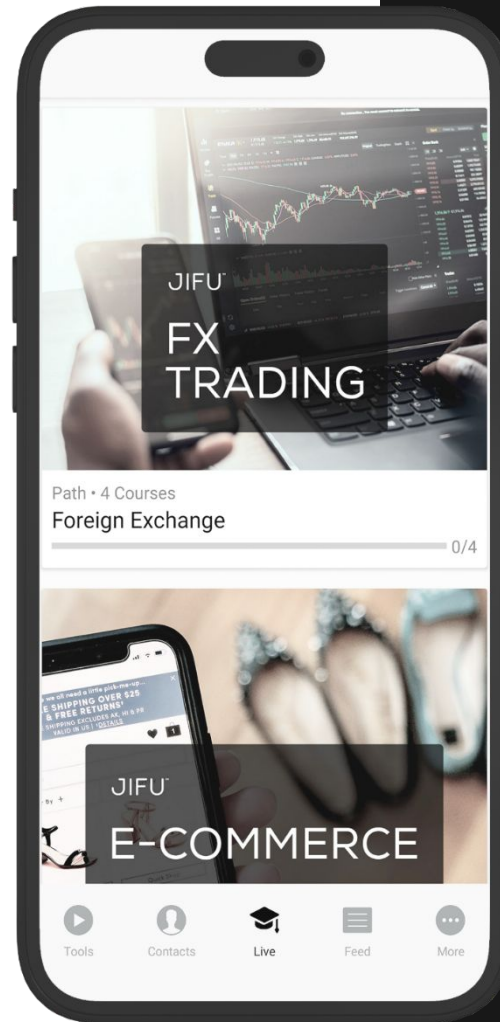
JIFU
FX
TRADING

Path • 4 Courses
Foreign Exchange
0/4

we all need a little pick-me-up...
E SHIPPING OVER $25
& FREE RETURNS*
SHIPPING EXCLUDES AK, HI & PR
VALID IN US | DETAILS

JIFU
E-COMMERCE

Tools
Contacts
Live
Feed
More